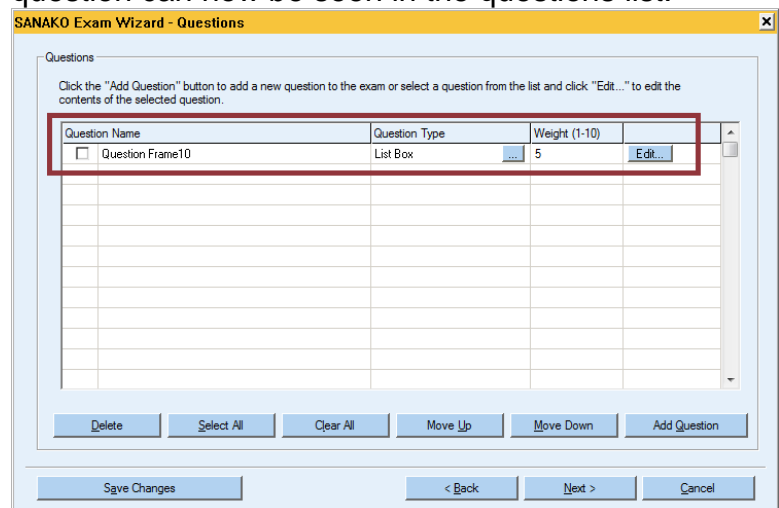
question can now be seen in the questions list.

SANAKO Exam Wizard - Questions

Questions

Click the "Add Question" button to add a new question to the exam or select a question from the list and click "Edit..." to edit the contents of the selected question.

| Question Name | Question Type | Weight (1-10) | |
|---|---|---|---|
| Question Frame10 | List Box ... | 5 | Edit... |

Delete | Select All | Clear All | Move Up | Move Down | Add Question

Save Changes | < Back | Next > | Cancel